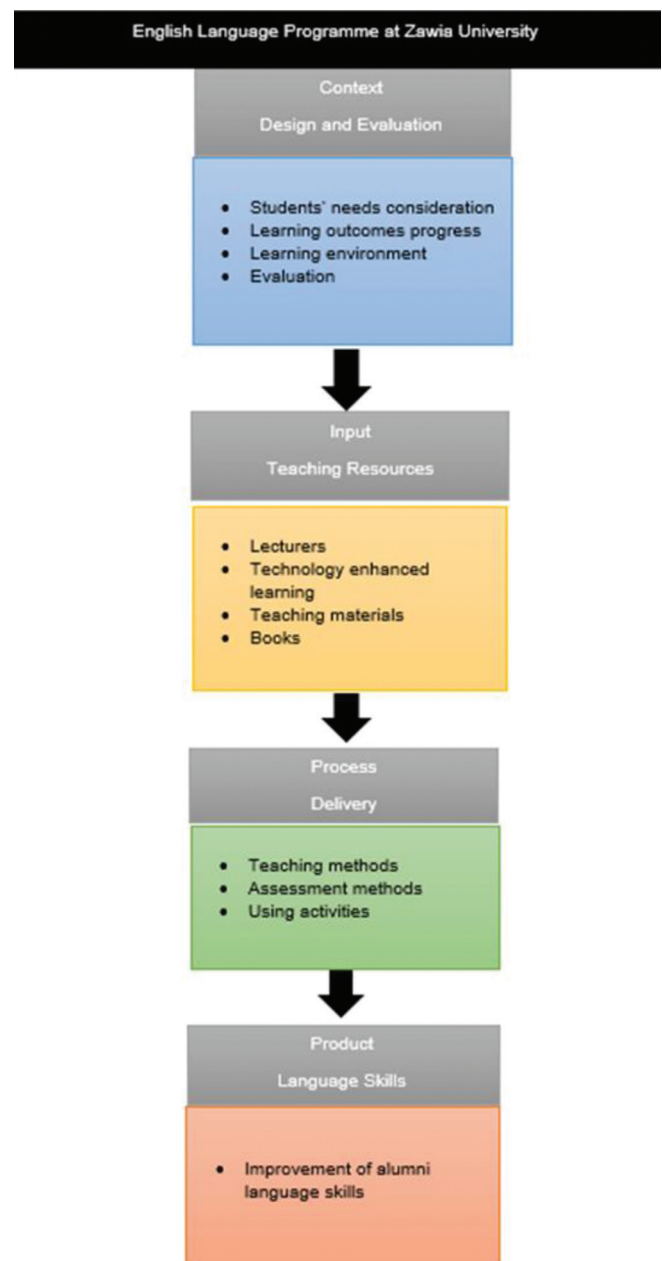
English Language Programme at Zawia University

Context

Design and Evaluation

- Students' needs consideration
- Learning outcomes progress
- Learning environment
- Evaluation

Input

Teaching Resources

- Lecturers
- Technology enhanced learning
- Teaching materials
- Books

Process

Delivery

- Teaching methods
- Assessment methods
- Using activities

Product

Language Skills

- Improvement of alumni language skills